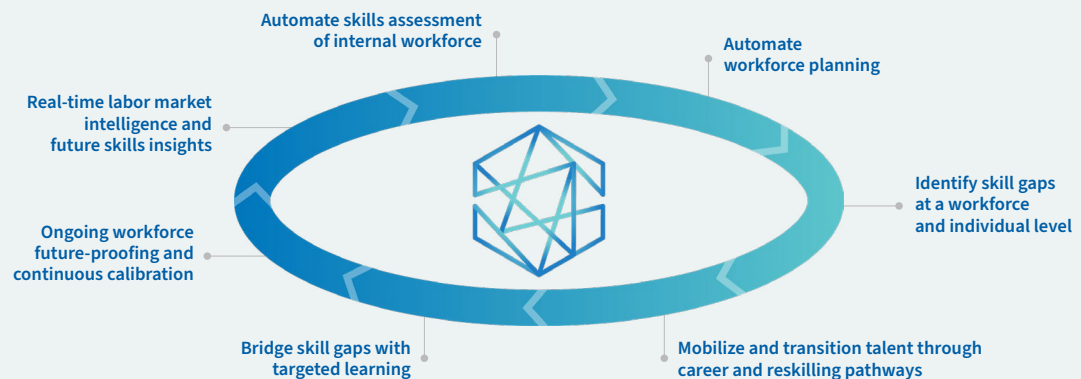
Automate skills assessment of internal workforce

Automate workforce planning

Identify skill gaps at a workforce and individual level

Mobilize and transition talent through career and reskilling pathways

Bridge skill gaps with targeted learning

Ongoing workforce future-proofing and continuous calibration

Real-time labor market intelligence and future skills insights